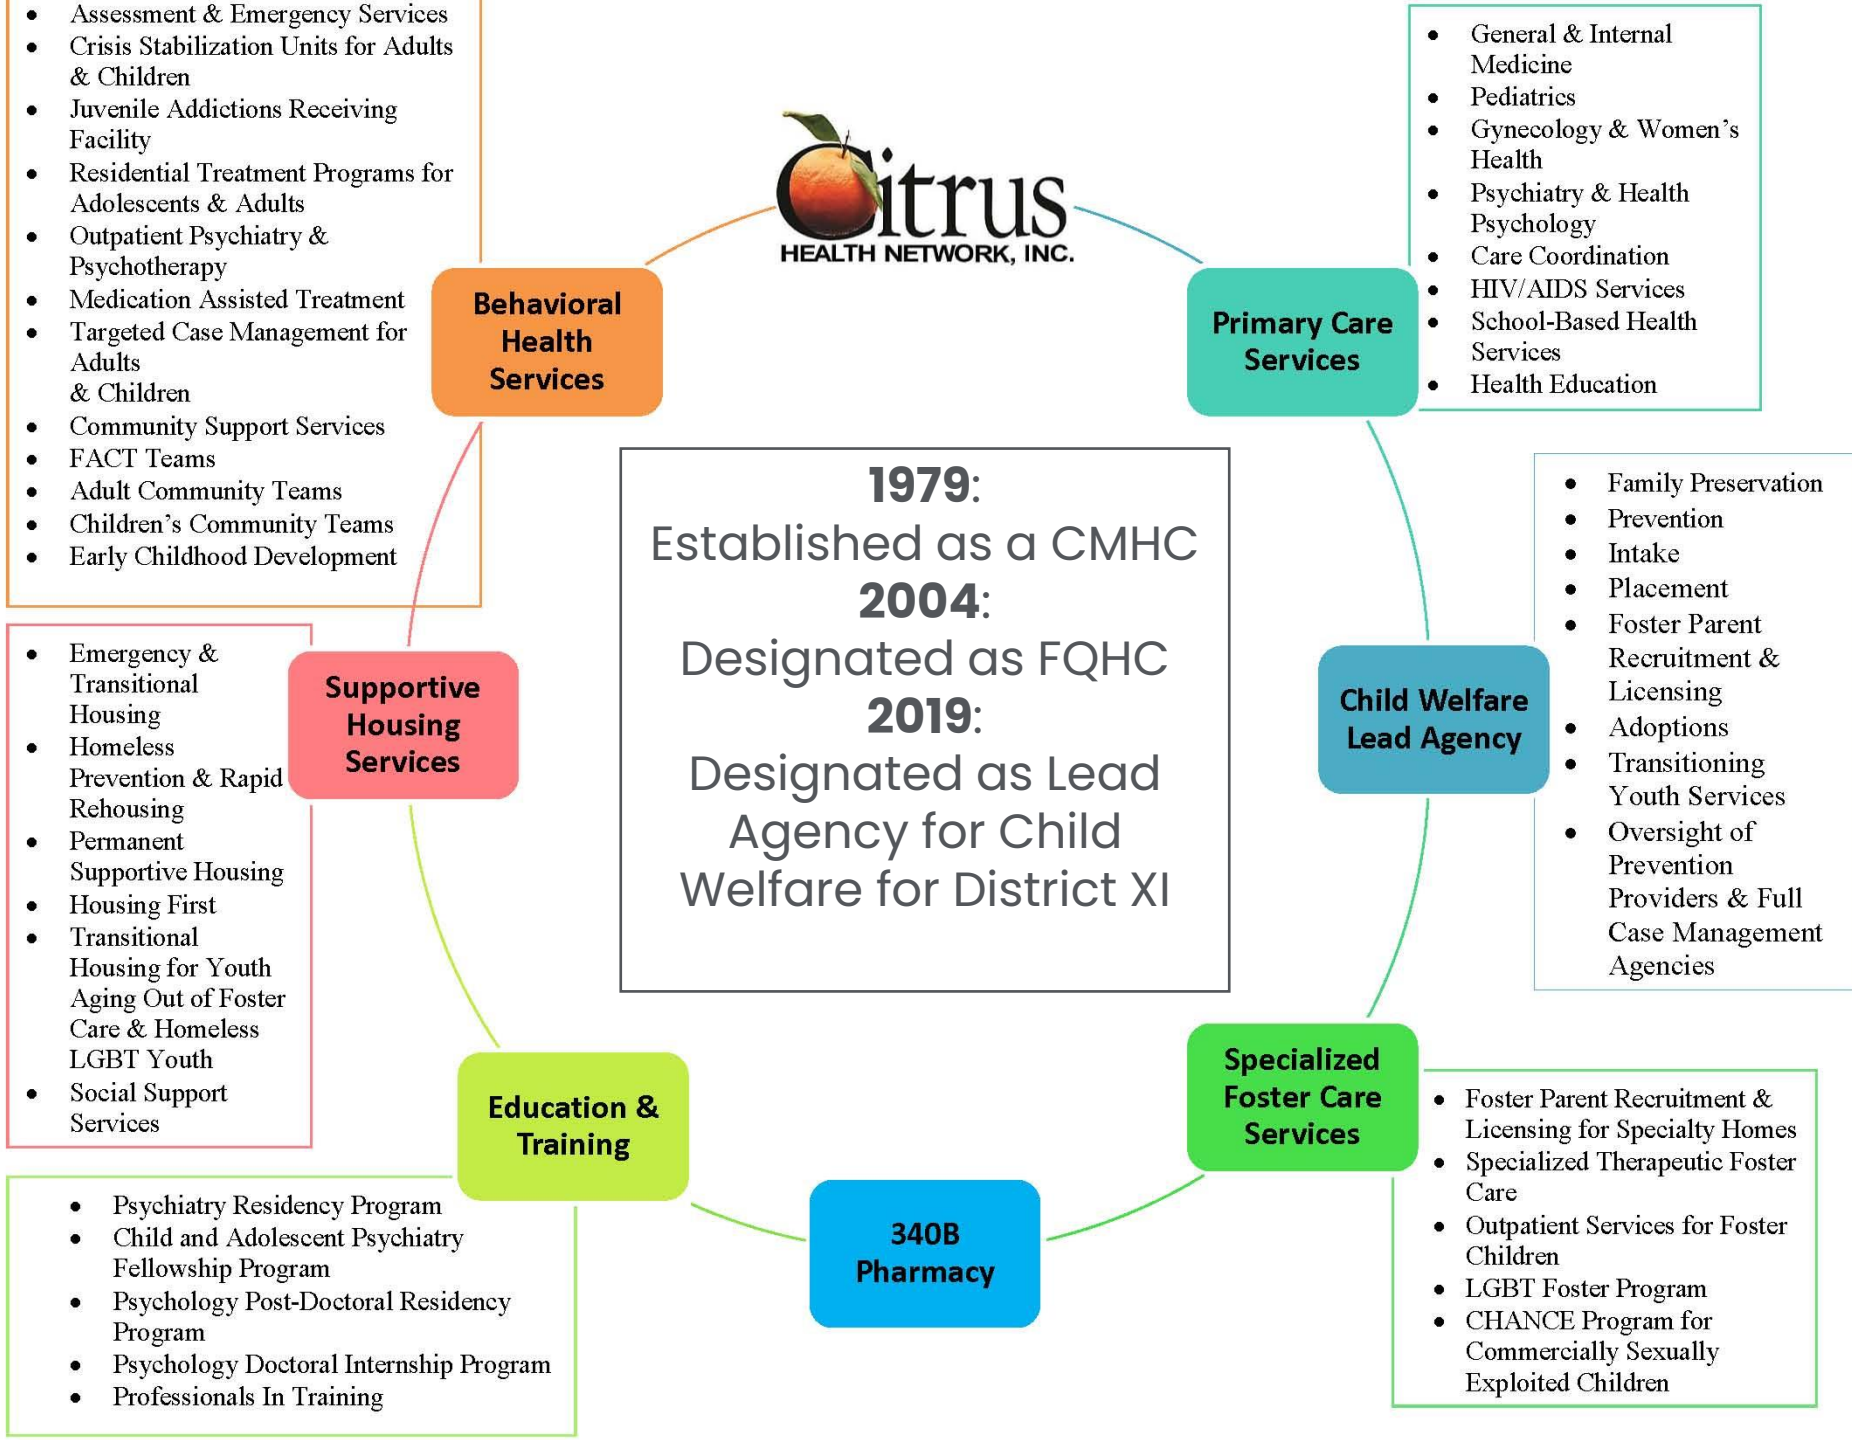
- Assessment & Emergency Services
- Crisis Stabilization Units for Adults & Children
- Juvenile Addictions Receiving Facility
- Residential Treatment Programs for Adolescents & Adults
- Outpatient Psychiatry & Psychotherapy
- Medication Assisted Treatment
- Targeted Case Management for Adults & Children
- Community Support Services
- FACT Teams
- Adult Community Teams
- Children's Community Teams
- Early Childhood Development

Citrus HEALTH NETWORK, INC.

- General & Internal Medicine
- Pediatrics
- Gynecology & Women's Health
- Psychiatry & Health Psychology
- Care Coordination
- HIV/AIDS Services
- School-Based Health Services
- Health Education

Behavioral Health Services

Primary Care Services

**1979**:
Established as a CMHC
**2004**:
Designated as FQHC
**2019**:
Designated as Lead Agency for Child Welfare for District XI

- Family Preservation
- Prevention
- Intake
- Placement
- Foster Parent Recruitment & Licensing
- Adoptions
- Transitioning Youth Services
- Oversight of Prevention Providers & Full Case Management Agencies

Child Welfare Lead Agency

- Emergency & Transitional Housing
- Homeless Prevention & Rapid Rehousing
- Permanent Supportive Housing
- Housing First
- Transitional Housing for Youth Aging Out of Foster Care & Homeless LGBT Youth
- Social Support Services

Supportive Housing Services

Specialized Foster Care Services

- Foster Parent Recruitment & Licensing for Specialty Homes
- Specialized Therapeutic Foster Care
- Outpatient Services for Foster Children
- LGBT Foster Program
- CHANCE Program for Commercially Sexually Exploited Children

Education & Training

340B Pharmacy

- Psychiatry Residency Program
- Child and Adolescent Psychiatry Fellowship Program
- Psychology Post-Doctoral Residency Program
- Psychology Doctoral Internship Program
- Professionals In Training